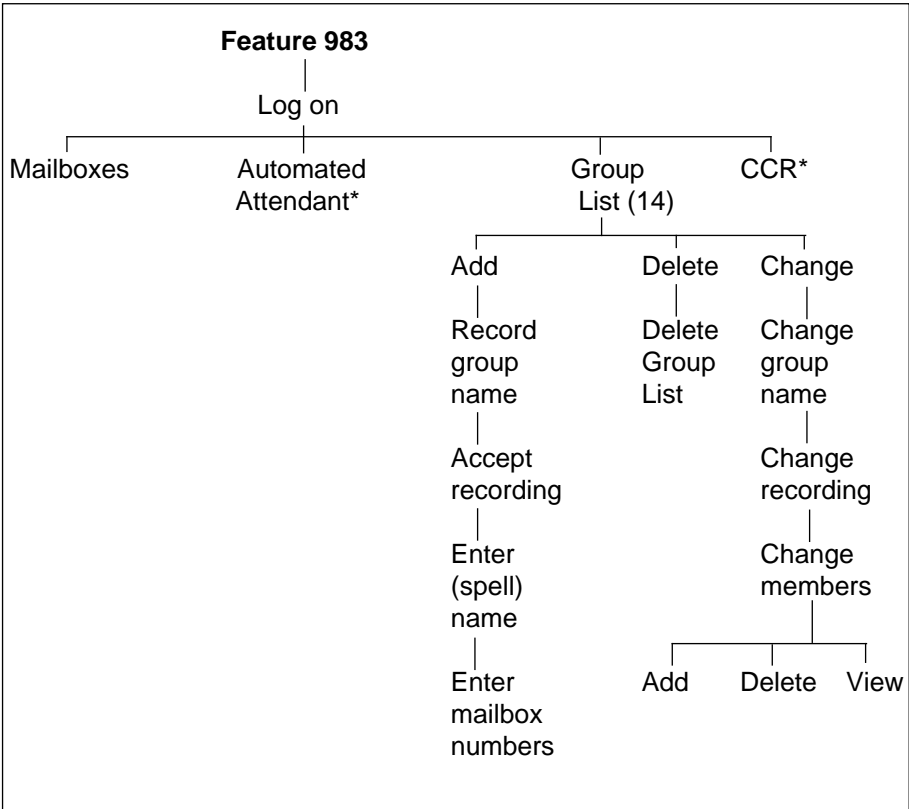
**Feature 983**

Log on

Mailboxes

Automated Attendant*

Group List (14)

CCR*

Add

Record group name

Accept recording

Enter (spell) name

Enter mailbox numbers

Delete

Delete Group List

Change

Change group name

Change recording

Change members

Add

Delete

View